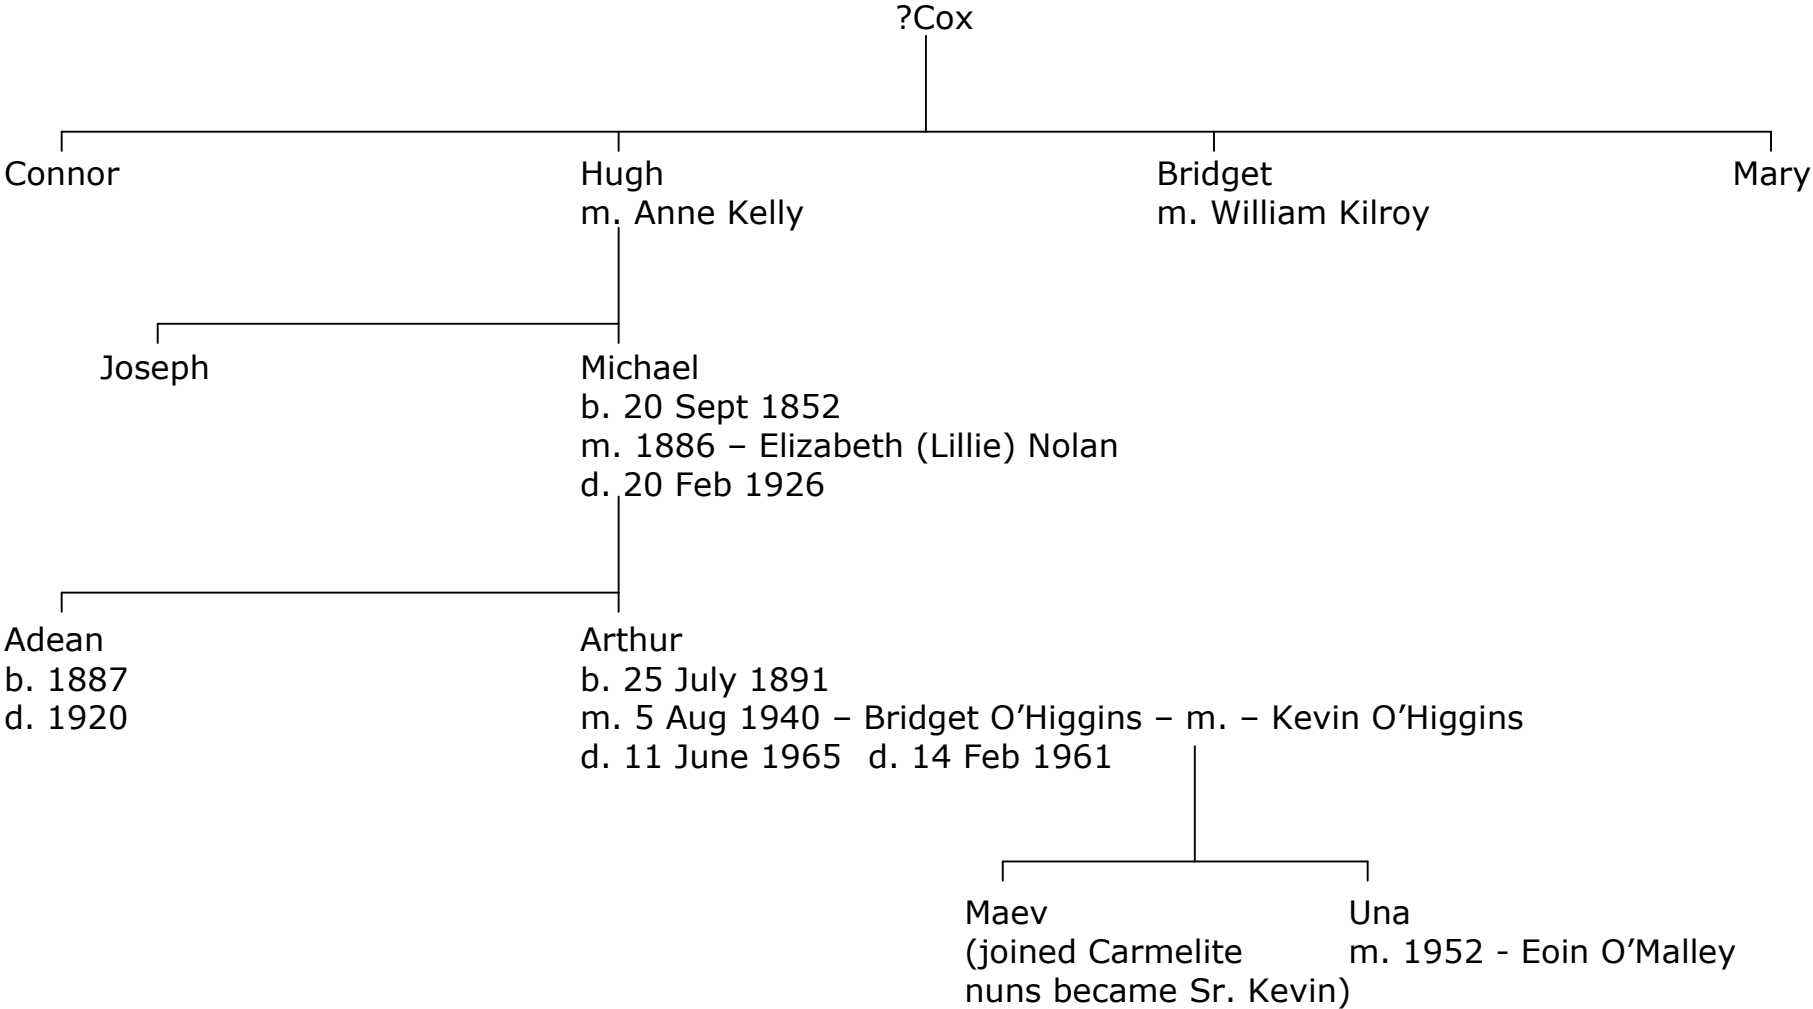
?Cox

Connor

Hugh
m. Anne Kelly

Bridget
m. William Kilroy

Mary

Joseph

Michael
b. 20 Sept 1852
m. 1886 – Elizabeth (Lillie) Nolan
d. 20 Feb 1926

Adean
b. 1887
d. 1920

Arthur
b. 25 July 1891
m. 5 Aug 1940 – Bridget O'Higgins – m. – Kevin O'Higgins
d. 11 June 1965 d. 14 Feb 1961

Maev
(joined Carmelite nuns became Sr. Kevin)

Una
m. 1952 - Eoin O'Malley